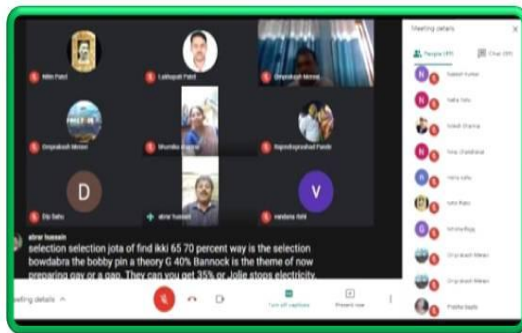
Nitin Patel
Lakhupati Patel
Omprakash Menon
Omprakash Menon
Bhumika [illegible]
Rajendraprasad Pandit
D
Dip Sahu
abrar hussain
V
vandana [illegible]

abrar hussain
selection selection jota of find ikki 65 70 percent way is the selection bowdabra the bobby pin a theory G 40% Bannock is the theme of now preparing gay or a gap. They can you get 35% or Jolie stops electricity.

Meeting details
Turn off captions
Present now

Meeting details
People
Chat
Saketh Kumar
Yatha Sahu
Suresh Sharma
Nirav Chaudhary
Harry sahu
Isha Rana
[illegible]
Omprakash Menon
Omprakash Menon
Pratibha Gupta